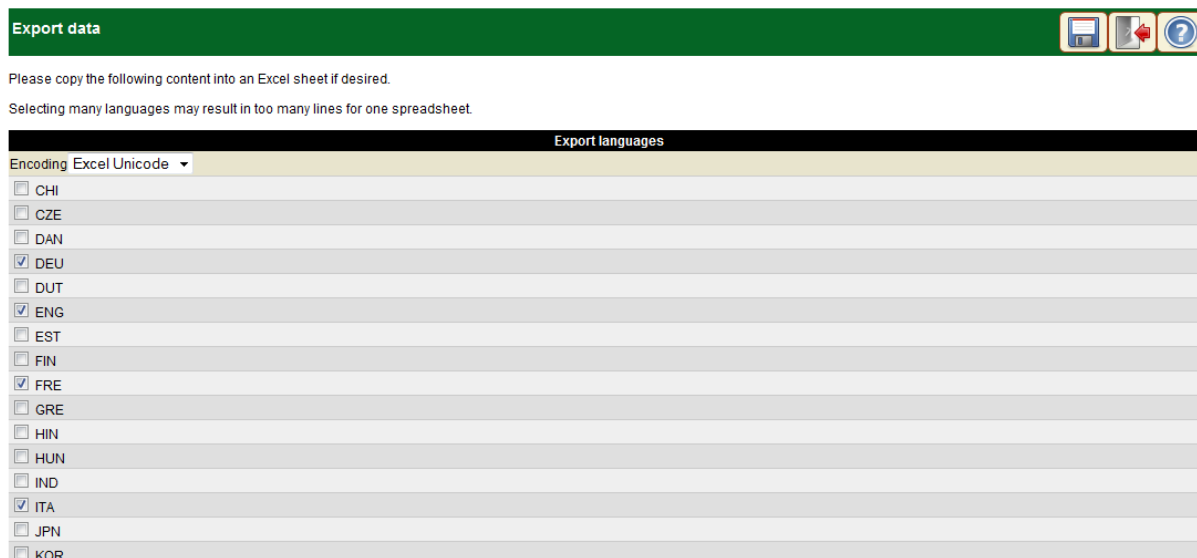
Export data

Please copy the following content into an Excel sheet if desired.

Selecting many languages may result in too many lines for one spreadsheet.

Export languages

Encoding Excel Unicode

CHI
CZE
DAN
DEU
DUT
ENG
EST
FIN
FRE
GRE
HIN
HUN
IND
ITA
JPN
KOR